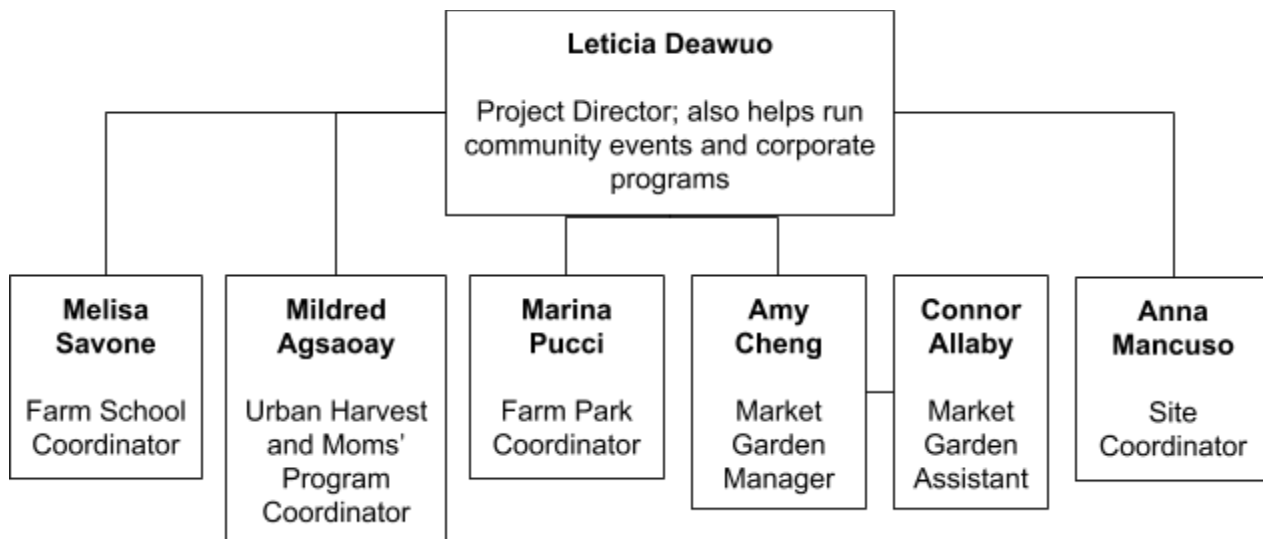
**Leticia Deawuo**

Project Director; also helps run community events and corporate programs

**Melisa Savone**

Farm School Coordinator

**Mildred Agsaoay**

Urban Harvest and Moms' Program Coordinator

**Marina Pucci**

Farm Park Coordinator

**Amy Cheng**

Market Garden Manager

**Connor Allaby**

Market Garden Assistant

**Anna Mancuso**

Site Coordinator